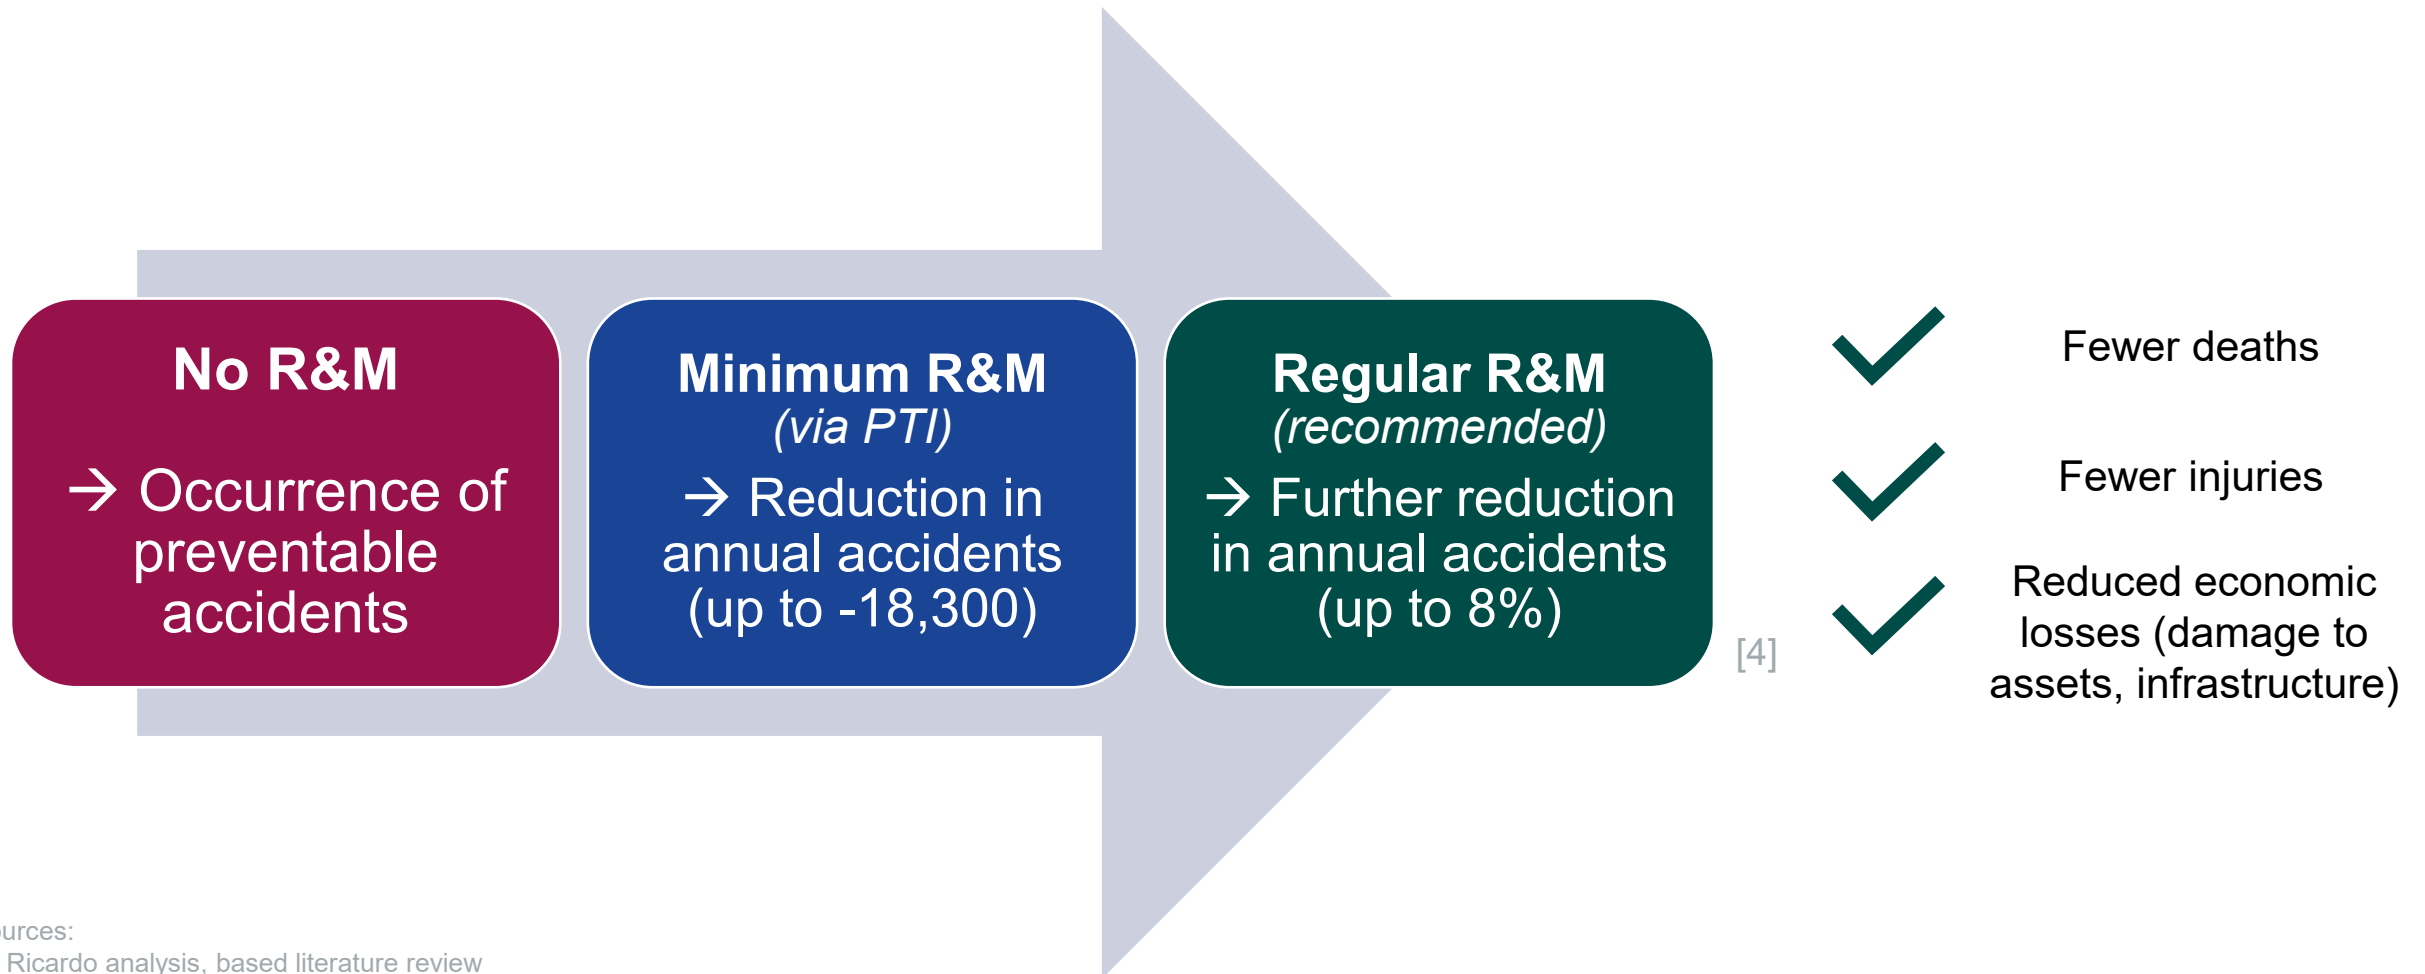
No R&M

→ Occurrence of preventable accidents

Minimum R&M
(via PTI)

→ Reduction in annual accidents (up to -18,300)

Regular R&M
(recommended)

→ Further reduction in annual accidents (up to 8%)

[4]

Fewer deaths

Fewer injuries

Reduced economic losses (damage to assets, infrastructure)

urces:
Ricardo analysis, based literature review